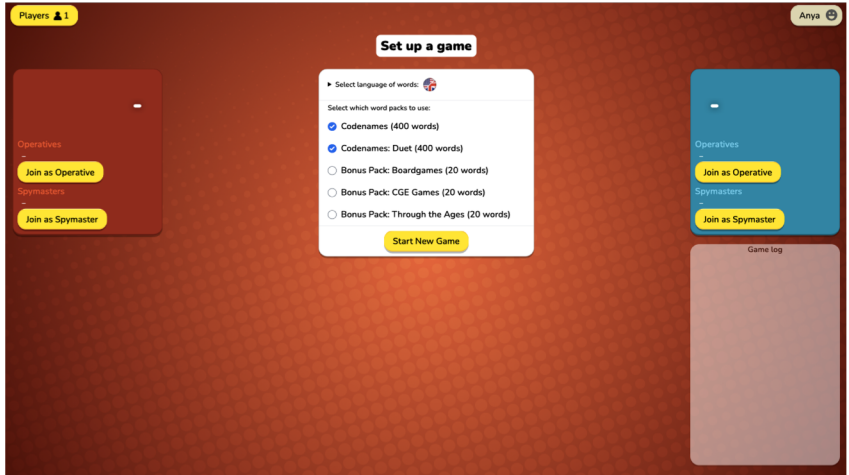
Players 1

Anya

Set up a game

Operatives
–
Join as Operative
Spymasters
–
Join as Spymaster

Select language of words:

Select which word packs to use:

Codenames (400 words)

Codenames: Duet (400 words)

Bonus Pack: Boardgames (20 words)

Bonus Pack: CGE Games (20 words)

Bonus Pack: Through the Ages (20 words)

Start New Game

Operatives
–
Join as Operative
Spymasters
–
Join as Spymaster

Game log